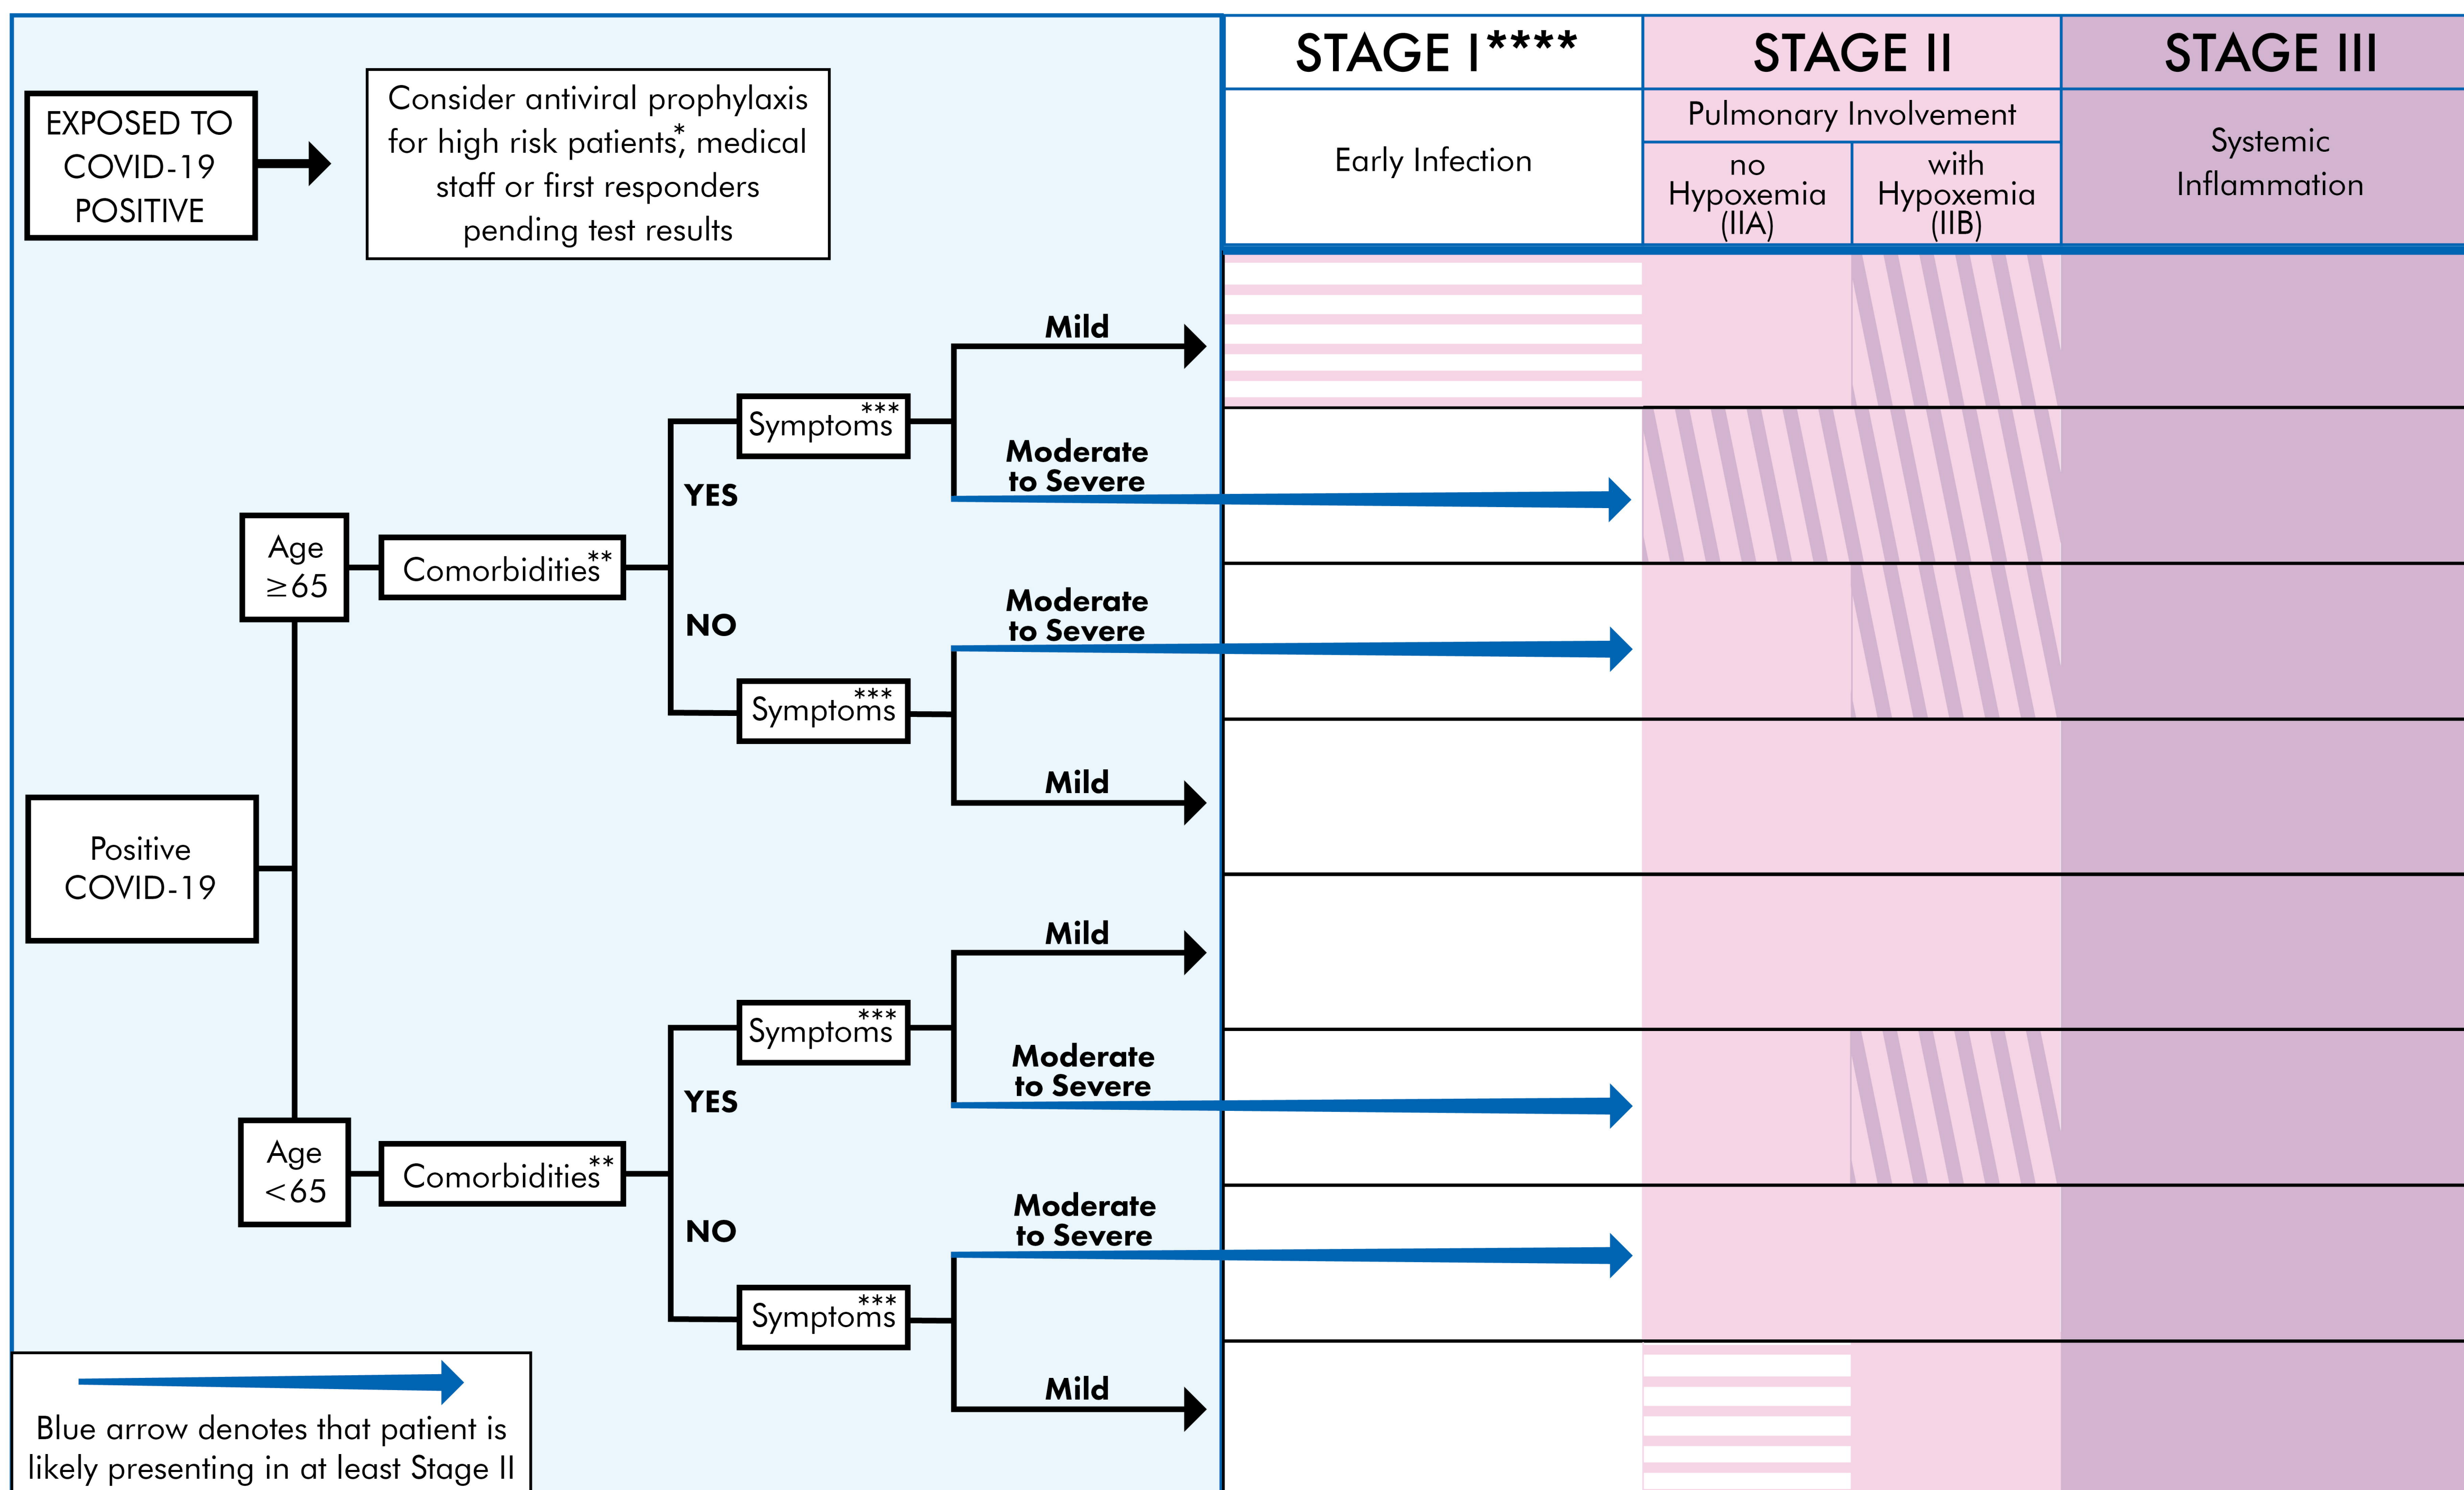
EXPOSED TO COVID-19 POSITIVE

Consider antiviral prophylaxis for high risk patients*, medical staff or first responders pending test results

| STAGE I**** | STAGE II | | STAGE III |
|---|---|---|---|
| | Pulmonary Involvement | | |
| Early Infection | no Hypoxemia (IIA) | with Hypoxemia (IIB) | Systemic Inflammation |

Positive COVID-19

Age ≥65

Comorbidities**

YES

Symptoms***

Mild

Moderate to Severe

NO

Symptoms***

Moderate to Severe

Mild

Age <65

Comorbidities**

YES

Symptoms***

Mild

Moderate to Severe

NO

Symptoms***

Moderate to Severe

Mild

Blue arrow denotes that patient is likely presenting in at least Stage II